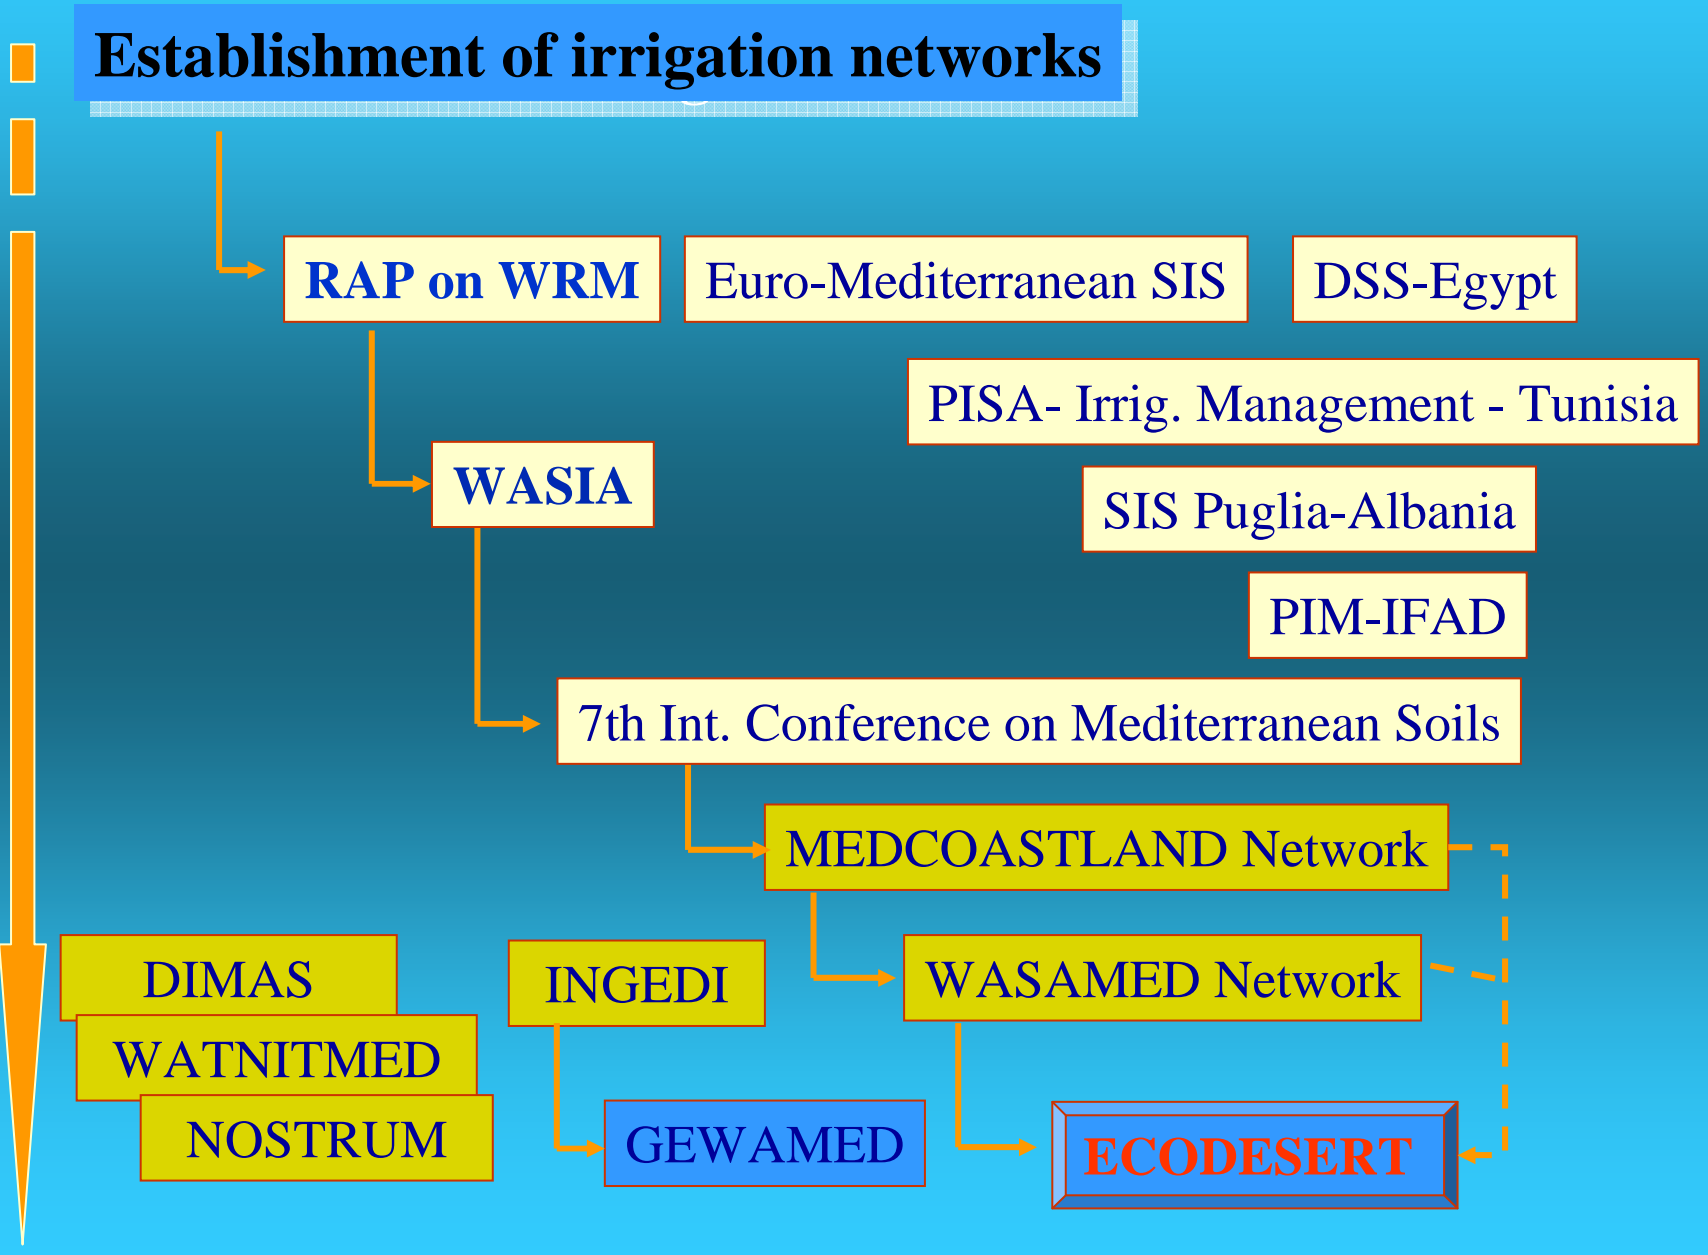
Establishment of irrigation networks

RAP on WRM

Euro-Mediterranean SIS

DSS-Egypt

PISA- Irrig. Management - Tunisia

WASIA

SIS Puglia-Albania

PIM-IFAD

7th Int. Conference on Mediterranean Soils

MEDCOASTLAND Network

DIMAS

INGEDI

WASAMED Network

WATNITMED

NOSTRUM

GEWAMED

ECODESERT